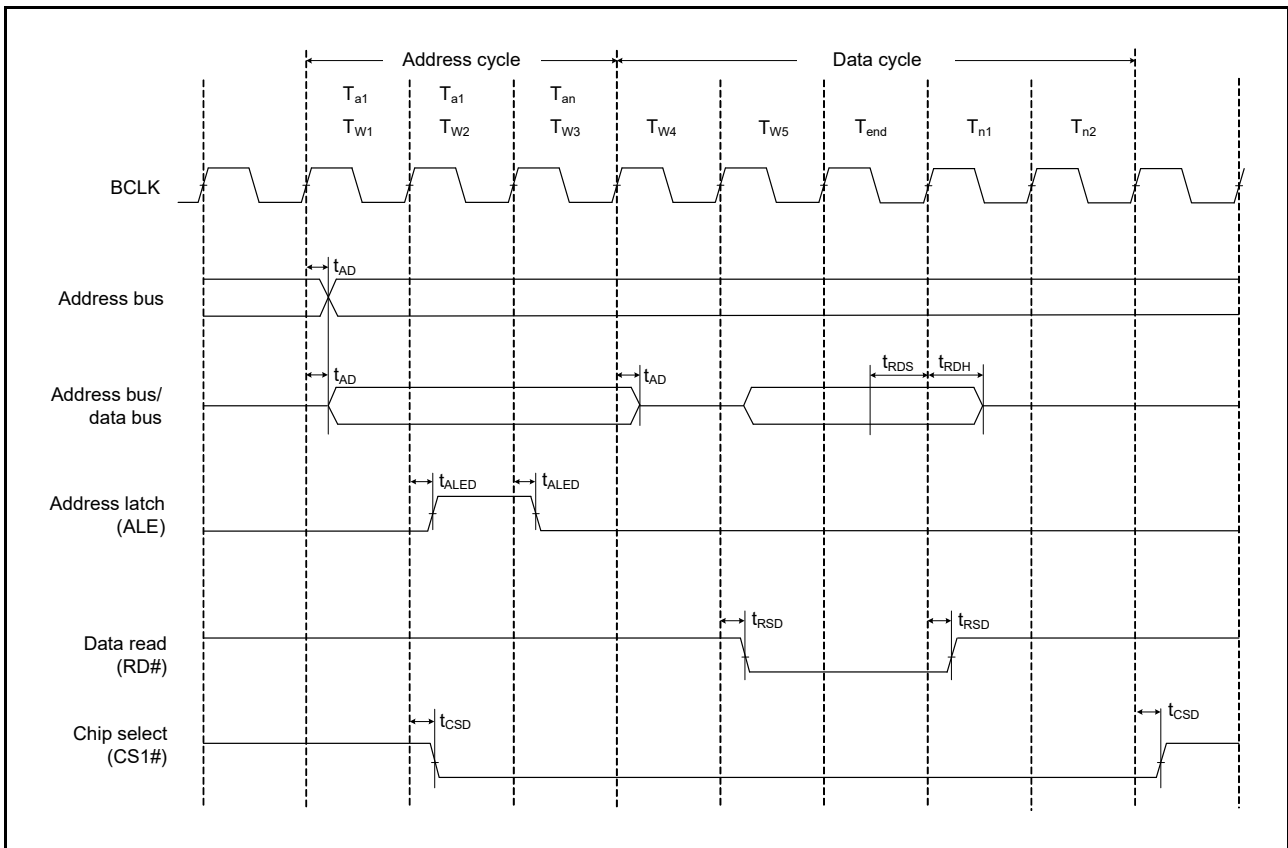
Address cycle

Data cycle

$T_{a1}$ $T_{a1}$ $T_{an}$

$T_{W1}$ $T_{W2}$ $T_{W3}$ $T_{W4}$ $T_{W5}$ $T_{end}$ $T_{n1}$ $T_{n2}$

BCLK

$t_{AD}$

Address bus

$t_{AD}$ $t_{AD}$ $t_{RDS}$ $t_{RDH}$

Address bus/ data bus

$t_{ALED}$ $t_{ALED}$

Address latch (ALE)

$t_{RSD}$ $t_{RSD}$

Data read (RD#)

$t_{CSD}$ $t_{CSD}$

Chip select (CS1#)